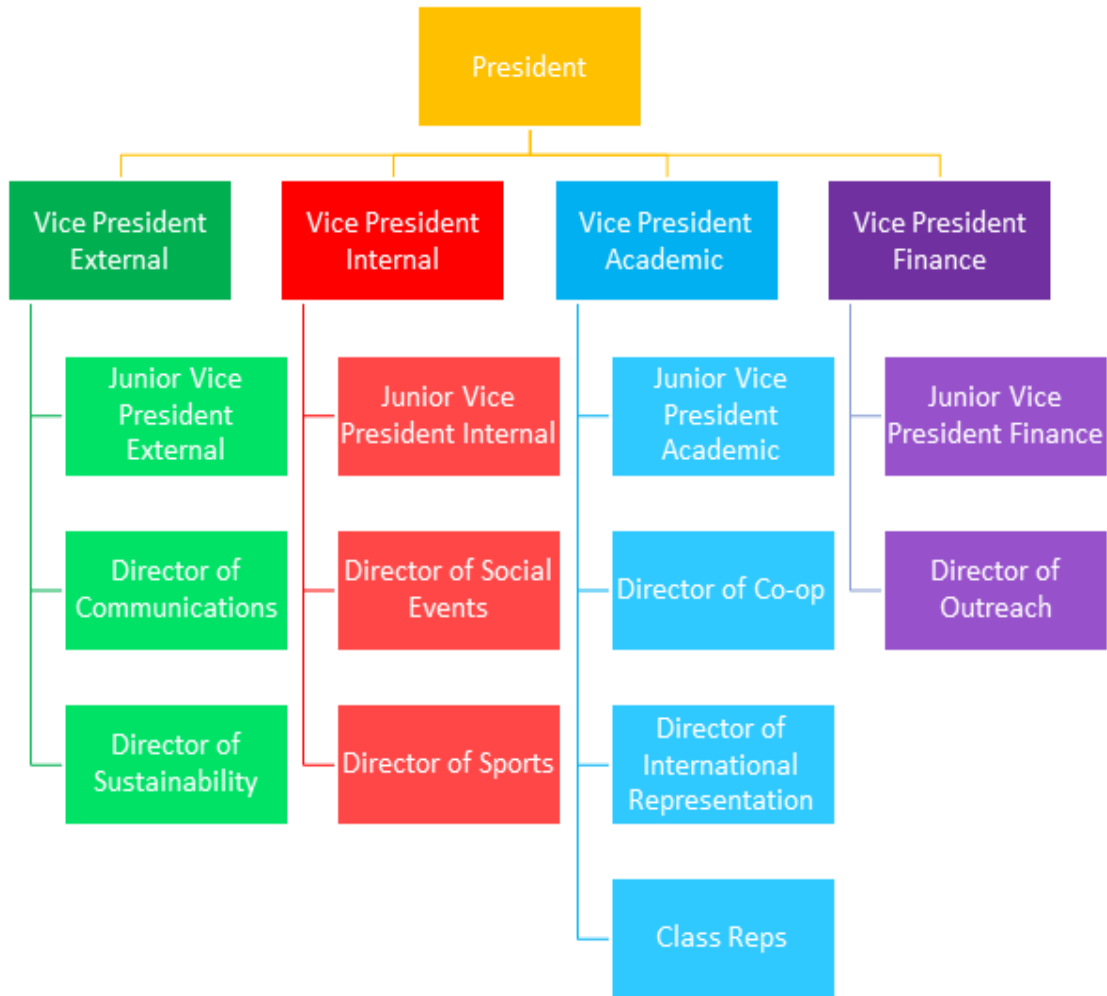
President

Vice President External

Junior Vice President External

Director of Communications

Director of Sustainability

Vice President Internal

Junior Vice President Internal

Director of Social Events

Director of Sports

Vice President Academic

Junior Vice President Academic

Director of Co-op

Director of International Representation

Class Reps

Vice President Finance

Junior Vice President Finance

Director of Outreach